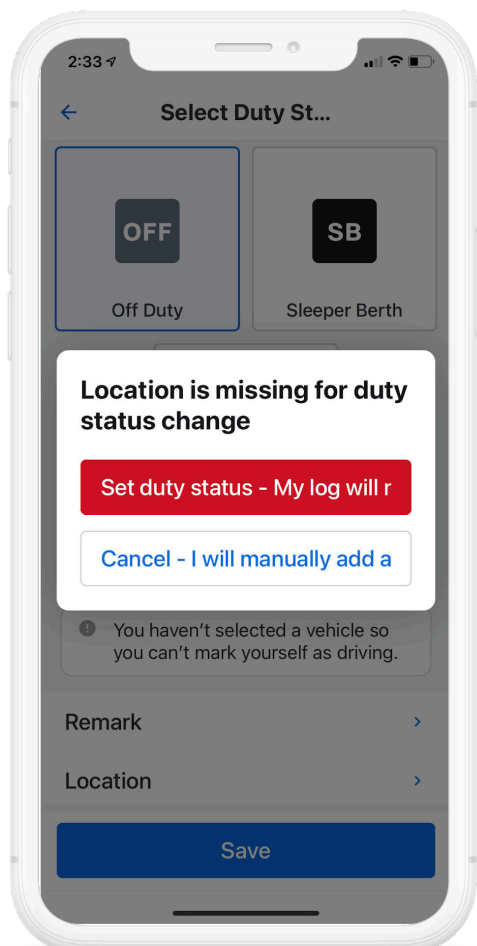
2:33

Select Duty St...

OFF

Off Duty

SB

Sleeper Berth

Location is missing for duty status change

Set duty status - My log will r

Cancel - I will manually add a

You haven't selected a vehicle so you can't mark yourself as driving.

Remark

Location

Save